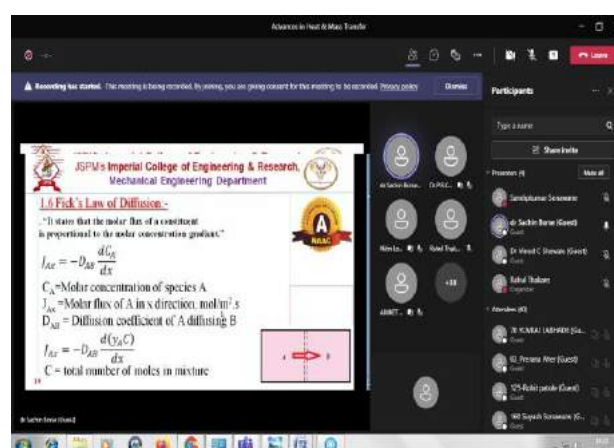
Advances in Heat & Mass Transfer

Leave

Recording has started. This meeting is being recorded. By joining, you are giving consent for this meeting to be recorded. Privacy policy

Dismiss

JSPM's Imperial College of Engineering & Research, Mechanical Engineering Department

1.6 Fick's Law of Diffusion:-

"It states that the molar flux of a constituent is proportional to the molar concentration gradient."

$J_{Ax} = -D_{AB}\frac{dC_A}{dx}$

$C_A$=Molar concentration of species A

$J_{Ax}$ =Molar flux of A in x direction, mol/m$^2$.s

$D_{AB}$ = Diffusion coefficient of A diffusing B

$J_{Ax} = -D_{AB}\frac{d(y_A C)}{dx}$

C = total number of moles in mixture

14

NAAC

dr Sachin Borse (Guest)

dr Sachin Borse...

Dr Vinod...

Nitin Lo...

Rahul Thak...

ANKIT...

+18

Participants

Type a name

Share invite

Presenters (4)

Mute all

Sandipkumar Sonawane

dr Sachin Borse (Guest)

Guest

Dr Vinod C Shewale (Guest)

Guest

Rahul Thakare

Organizer

Attendees (40)

70 YUVRAJ JADHAV (Gu...

Guest

60_Prerana Aher (Guest)

Guest

125-Rohit patole (Guest)

Guest

160 Suyash Sonawane (G...

Guest